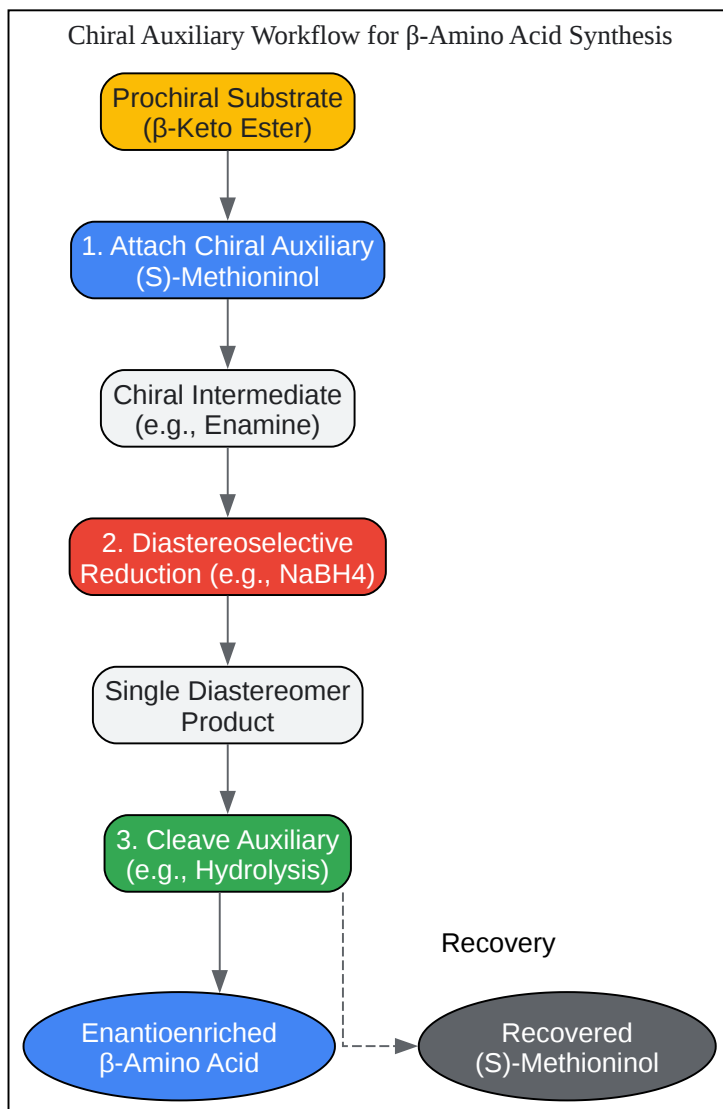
Chiral Auxiliary Workflow for β-Amino Acid Synthesis

Prochiral Substrate (β-Keto Ester)

1. Attach Chiral Auxiliary (S)-Methioninol

Chiral Intermediate (e.g., Enamine)

2. Diastereoselective Reduction (e.g., NaBH4)

Single Diastereomer Product

3. Cleave Auxiliary (e.g., Hydrolysis)

Recovery

Enantioenriched β-Amino Acid

Recovered (S)-Methioninol